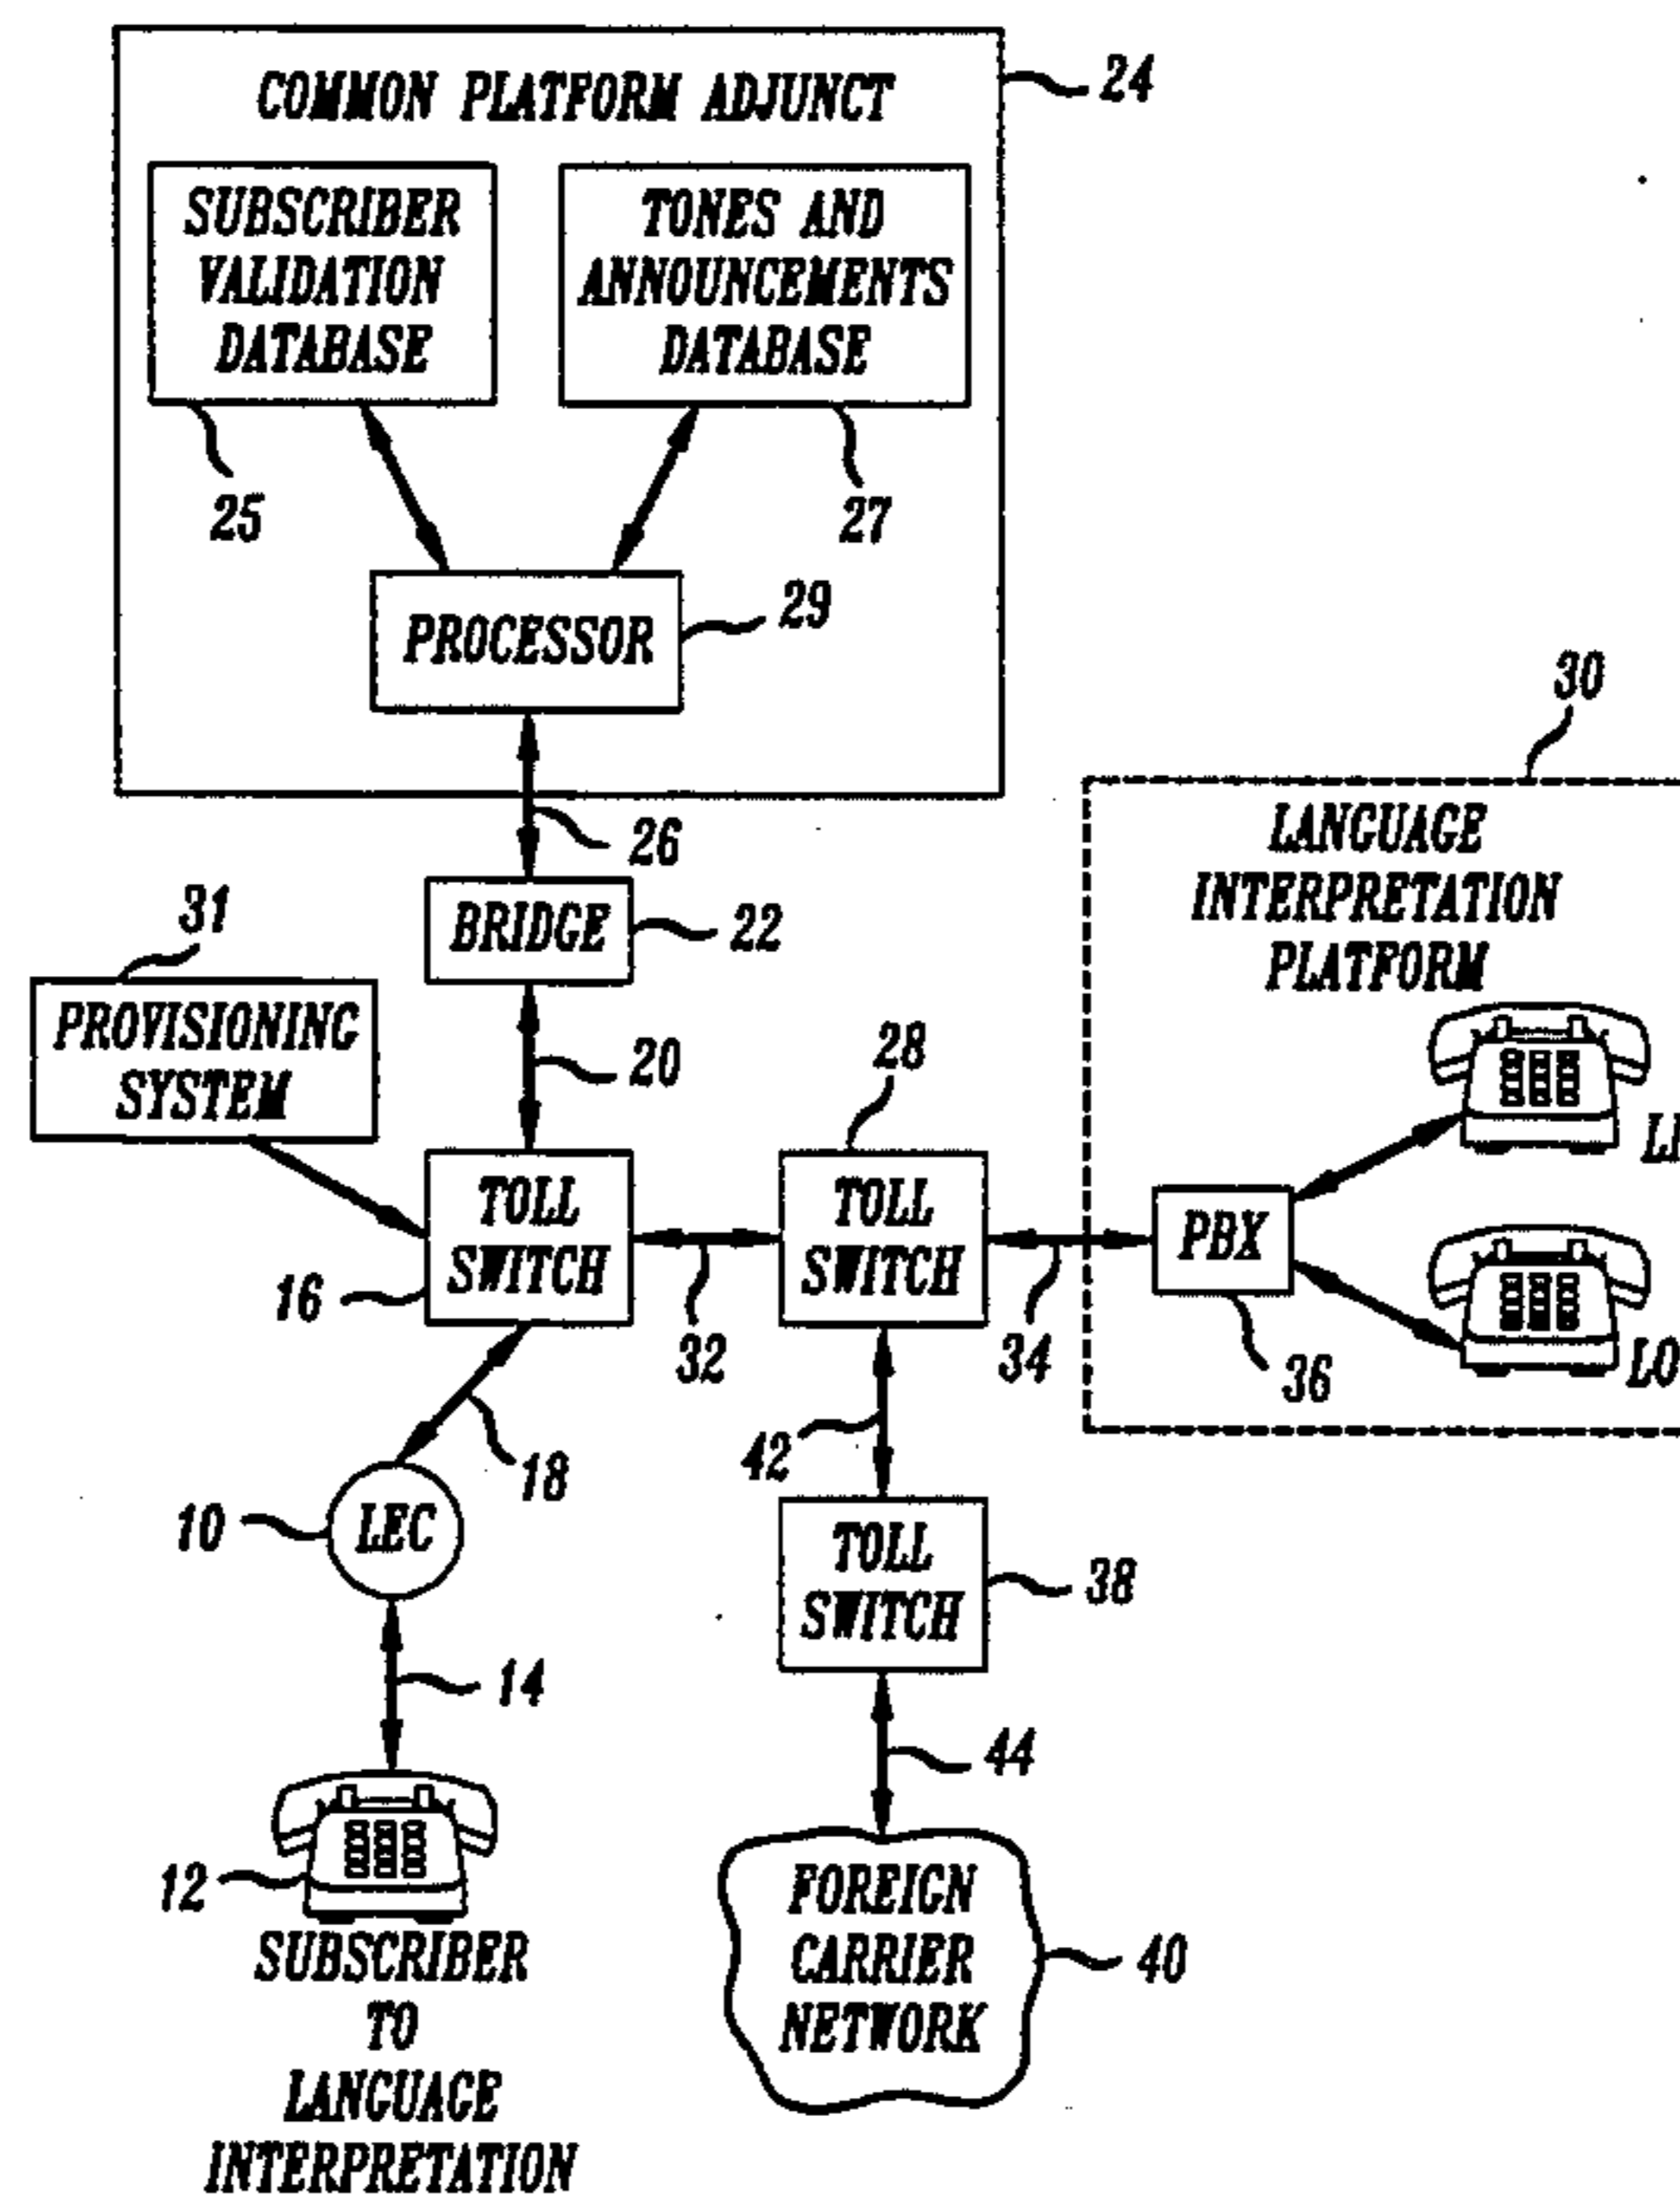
COMMON PLATFORM ADJUNCT

24

SUBSCRIBER VALIDATION DATABASE

TONES AND ANNOUNCEMENTS DATABASE

25

27

PROCESSOR

29

30

26

LANGUAGE INTERPRETATION PLATFORM

31

BRIDGE

22

PROVISIONING SYSTEM

20

28

TOLL SWITCH

TOLL SWITCH

PBX

LI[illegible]

16

32

34

36

LO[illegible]

42

18

10

LEC

TOLL SWITCH

38

14

44

12

SUBSCRIBER TO LANGUAGE INTERPRETATION

FOREIGN CARRIER NETWORK

40